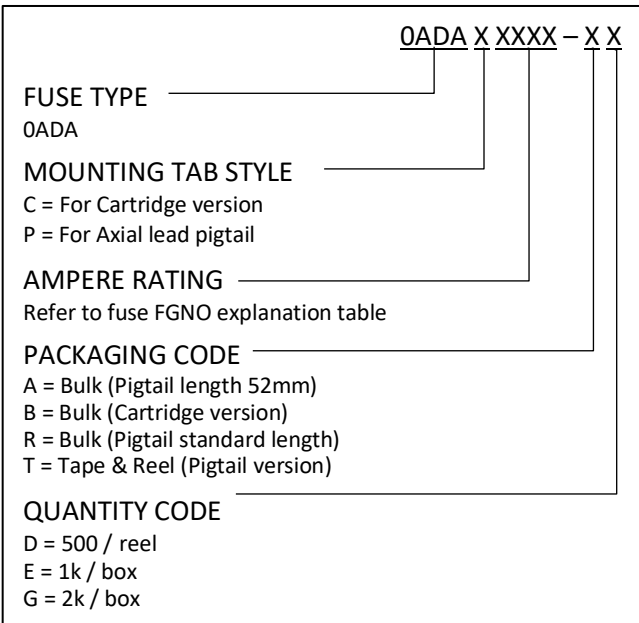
0ADA X XXXX – X X

FUSE TYPE
0ADA

MOUNTING TAB STYLE
C = For Cartridge version
P = For Axial lead pigtail

AMPERE RATING
Refer to fuse FGNO explanation table

PACKAGING CODE
A = Bulk (Pigtail length 52mm)
B = Bulk (Cartridge version)
R = Bulk (Pigtail standard length)
T = Tape & Reel (Pigtail version)

QUANTITY CODE
D = 500 / reel
E = 1k / box
G = 2k / box